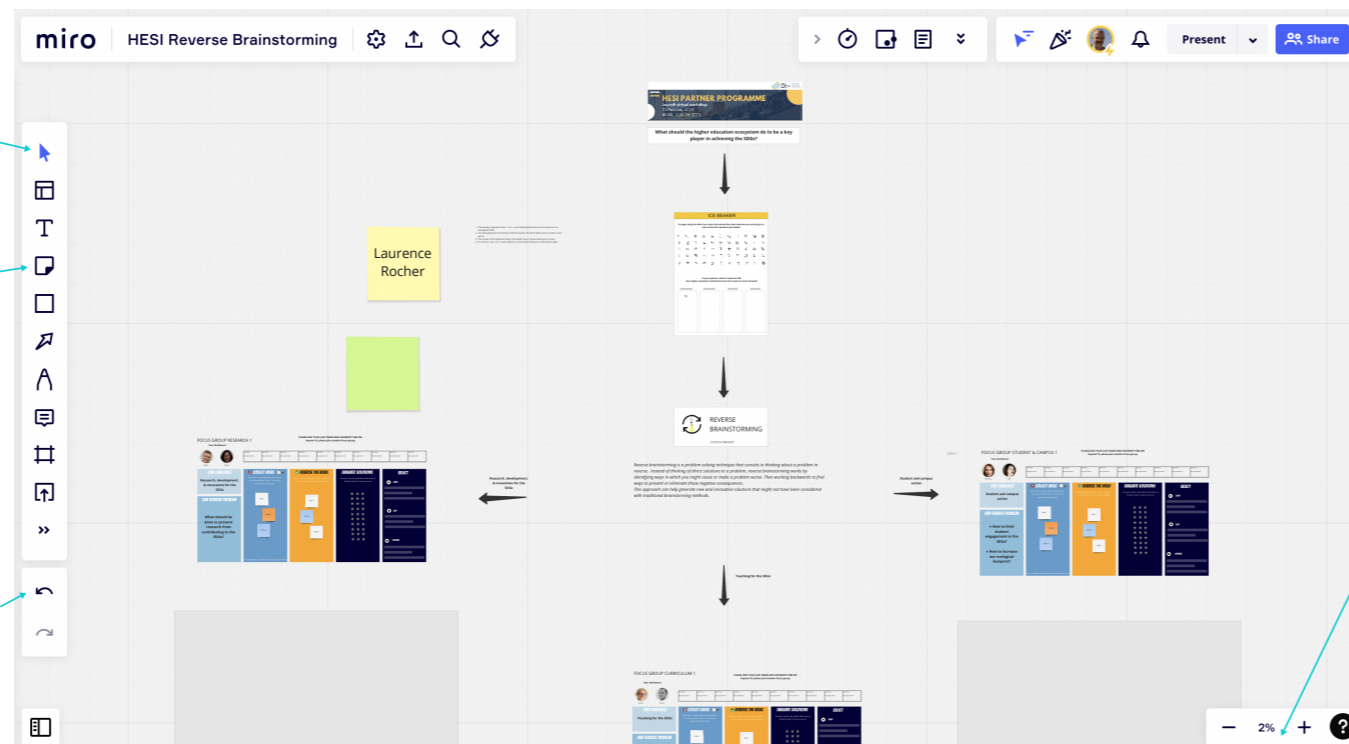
miro HESI Reverse Brainstorming

Present Share

HESI PARTNER PROGRAMME

What should the higher education ecosystem do to be a key player in achieving the SDGs?

ICE BREAKER

Laurence Rocher

REVERSE BRAINSTORMING

Reverse brainstorming is a problem-solving technique that consists in thinking about a problem in reverse. Instead of thinking of direct solutions to a problem, reverse brainstorming works by identifying ways in which you might cause or make a problem worse. Then working backwards to find ways to prevent or eliminate these negative consequences.
This approach can help generate new and innovative solutions that might not have been considered with traditional brainstorming methods.

FOCUS GROUP RESEARCH 1

Research, development, & innovation for the SDGs

What should be done to prevent research from contributing to the SDGs?

Research, development, & innovation for the SDGs

FOCUS GROUP STUDENT & CAMPUS 1

Student and campus action

Student and campus action

Teaching for the SDGs

FOCUS GROUP CURRICULUM 1

Teaching for the SDGs

2%

?